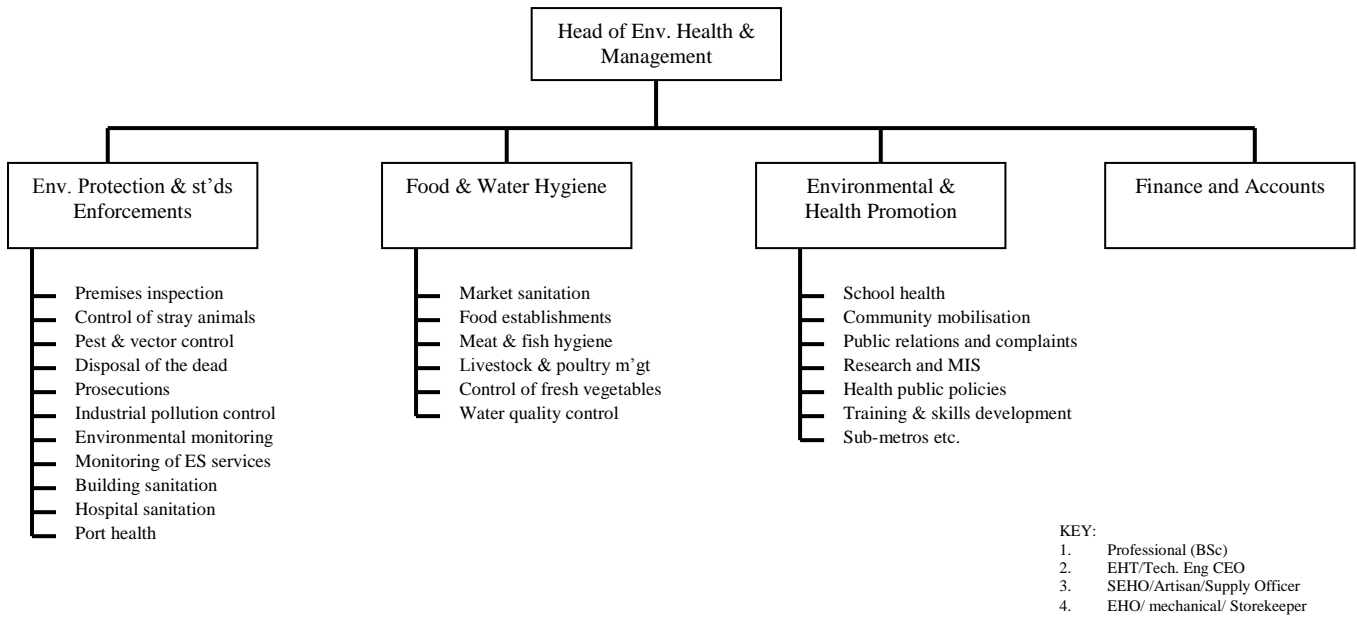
Head of Env. Health & Management

Env. Protection & st'ds Enforcements

Premises inspection
Control of stray animals
Pest & vector control
Disposal of the dead
Prosecutions
Industrial pollution control
Environmental monitoring
Monitoring of ES services
Building sanitation
Hospital sanitation
Port health

Food & Water Hygiene

Market sanitation
Food establishments
Meat & fish hygiene
Livestock & poultry m'gt
Control of fresh vegetables
Water quality control

Environmental & Health Promotion

School health
Community mobilisation
Public relations and complaints
Research and MIS
Health public policies
Training & skills development
Sub-metros etc.

Finance and Accounts

KEY:
1. Professional (BSc)
2. EHT/Tech. Eng CEO
3. SEHO/Artisan/Supply Officer
4. EHO/ mechanical/ Storekeeper